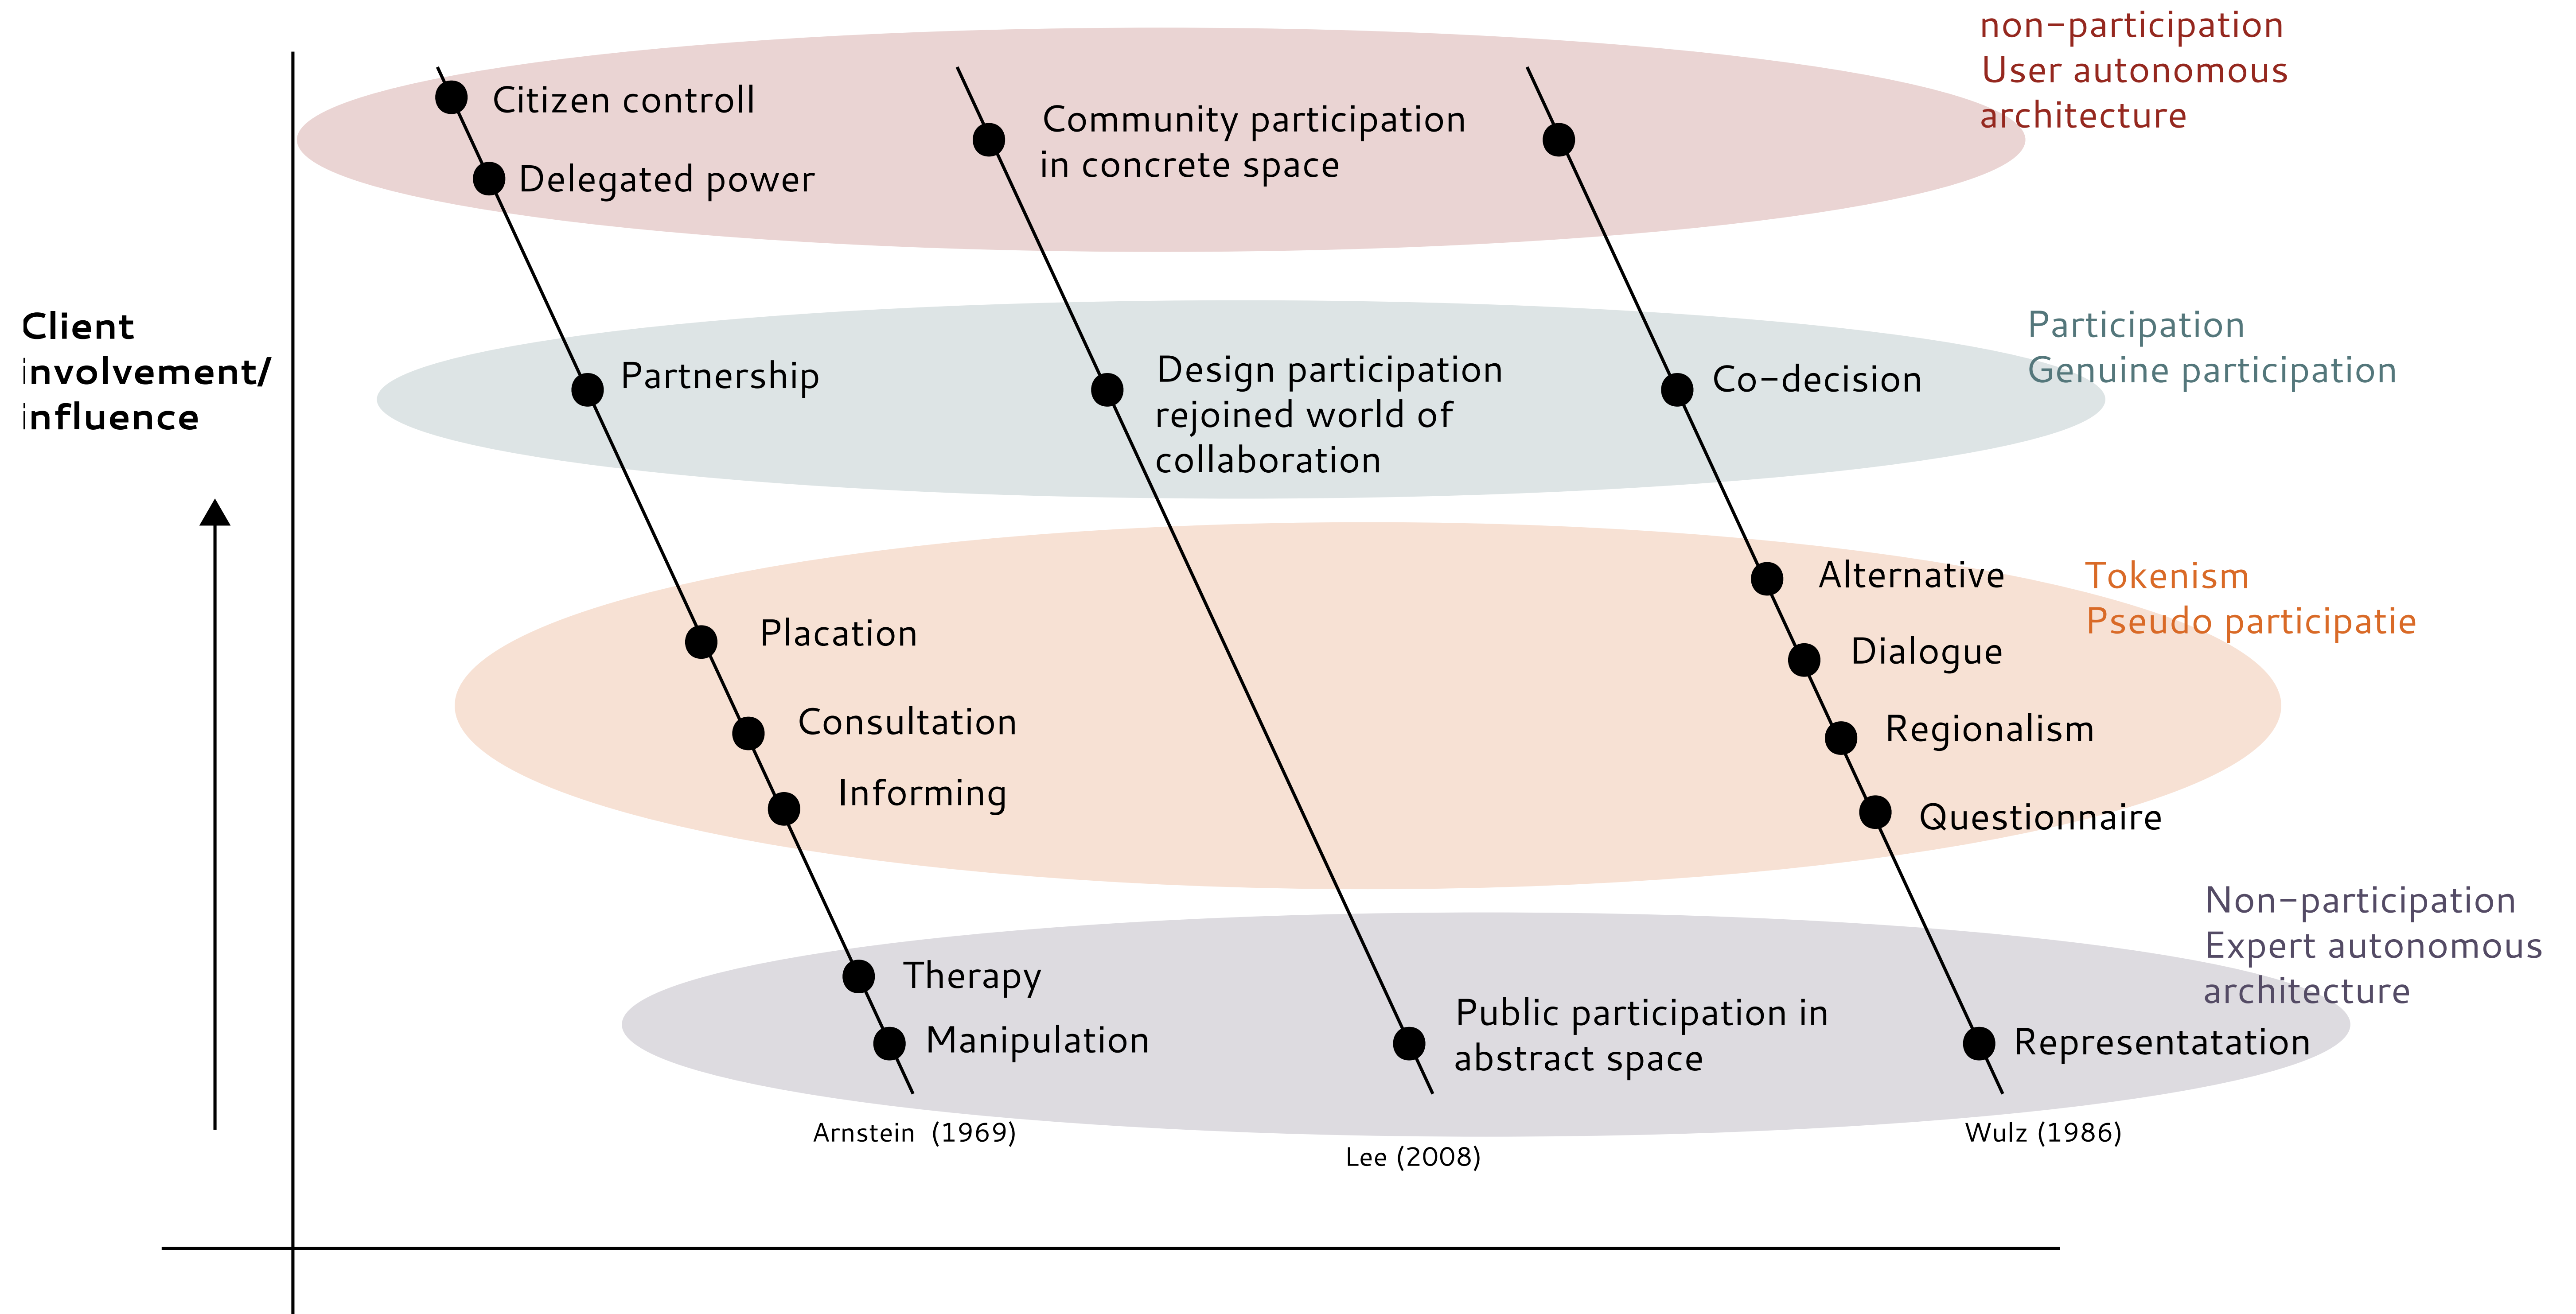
non-participation
User autonomous architecture

Citizen controll

Delegated power

Community participation in concrete space

Client involvement/ influence

Partnership

Design participation rejoined world of collaboration

Co-decision

Participation
Genuine participation

Alternative

Tokenism
Pseudo participatie

Placation

Dialogue

Consultation

Regionalism

Informing

Questionnaire

Non-participation
Expert autonomous architecture

Therapy

Manipulation

Public participation in abstract space

Representatation

Arnstein (1969)

Lee (2008)

Wulz (1986)